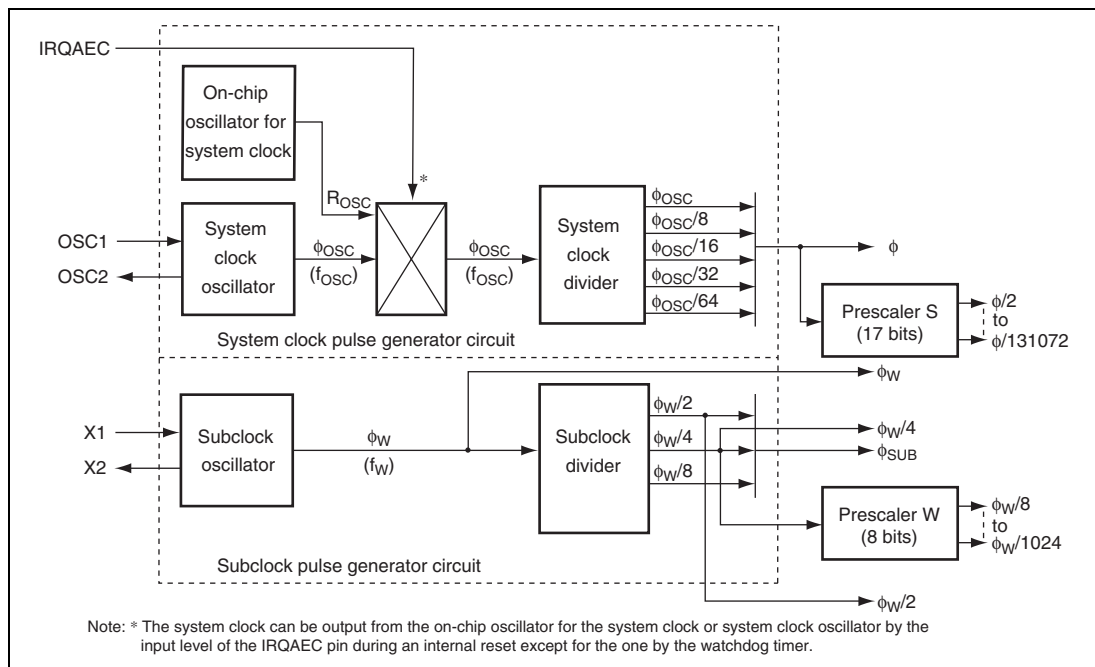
IRQAEC

On-chip oscillator for system clock

*

$R_{OSC}$

OSC1

OSC2

System clock oscillator

$\phi_{OSC}$
$(f_{OSC})$

$\phi_{OSC}$
$(f_{OSC})$

System clock divider

$\phi_{OSC}$
$\phi_{OSC}/8$
$\phi_{OSC}/16$
$\phi_{OSC}/32$
$\phi_{OSC}/64$

$\phi$

Prescaler S (17 bits)

$\phi/2$
to
$\phi/131072$

System clock pulse generator circuit

$\phi_W$

X1

X2

Subclock oscillator

$\phi_W$
$(f_W)$

Subclock divider

$\phi_W/2$
$\phi_W/4$
$\phi_W/8$

$\phi_W/4$
$\phi_{SUB}$

Prescaler W (8 bits)

$\phi_W/8$
to
$\phi_W/1024$

Subclock pulse generator circuit

$\phi_W/2$

Note: * The system clock can be output from the on-chip oscillator for the system clock or system clock oscillator by the input level of the IRQAEC pin during an internal reset except for the one by the watchdog timer.